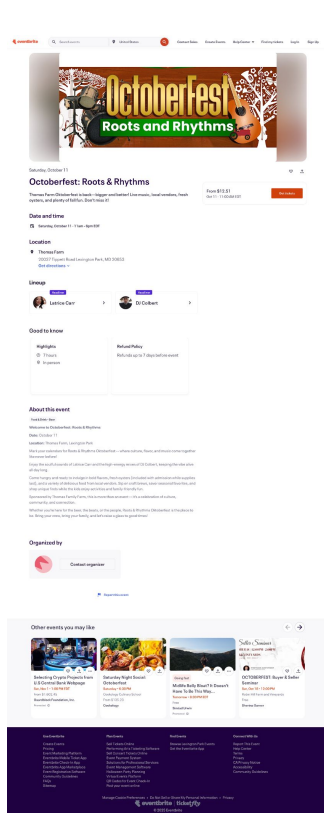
eventbrite | Search events | United States | Contact Sales | Create Events | Help Center | Find my tickets | Log In | Sign Up

Octoberfest Roots and Rhythms

Saturday, October 11

Octoberfest: Roots & Rhythms

Thomas Farm Oktoberfest is back – bigger and better! Live music, local vendors, fresh oysters, and plenty of fall fun. Don't miss it!

From $12.51
Oct 11 · 11:00 AM EDT

Get tickets

Date and time

Saturday, October 11 · 11am - 6pm EDT

Location

Thomas Farm
20227 Tippett Road Lexington Park, MD 20653
Get directions

Lineup

Headliner
Letrice Carr

Headliner
DJ Colbert

Good to know

Highlights
7 hours
In person

Refund Policy
Refunds up to 7 days before event

About this event

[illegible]

Welcome to Octoberfest: Roots & Rhythms

Date: October 11

Location: Thomas Farm, Lexington Park

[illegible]

Organized by

Contact organizer

Report this event

Other events you may like

Selecting Crypto Projects from U.S Central Bank Webpage

Saturday Night Social: Octoberfest

Going fast
Midlife Bully Blues? It Doesn't Have To Be This Way...

Seller Seminar
OCTOBERFEST: Buyer & Seller Seminar

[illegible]

© 2025 Eventbrite